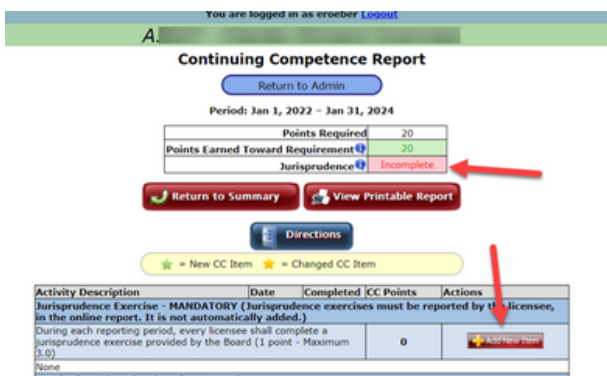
You are logged in as eroeber Logout

A.

Continuing Competence Report

Return to Admin

Period: Jan 1, 2022 – Jan 31, 2024

| | |
|---|---|
| Points Required | 20 |
| Points Earned Toward Requirement | 20 |
| Jurisprudence | Incomplete |

Return to Summary

View Printable Report

Directions

= New CC Item = Changed CC Item

| Activity Description | Date | Completed | CC Points | Actions |
|---|---|---|---|---|
| Jurisprudence Exercise - MANDATORY (Jurisprudence exercises must be reported by the licensee, in the online report. It is not automatically added.) | | | | |
| During each reporting period, every licensee shall complete a jurisprudence exercise provided by the Board (1 point - Maximum 3.0) | | | 0 | Add New Item |
| None | | | | |